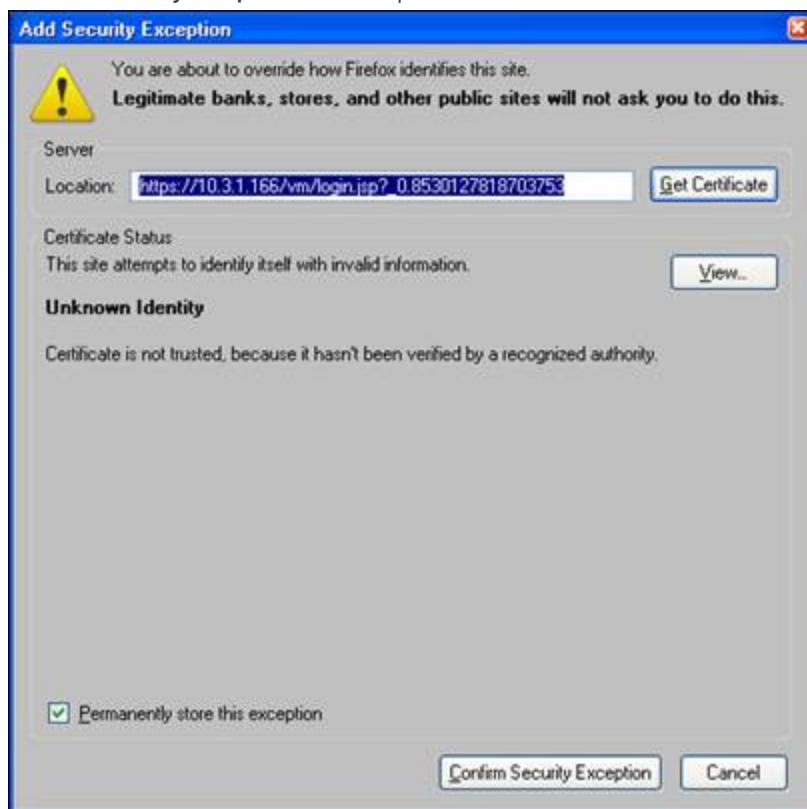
Add Security Exception

You are about to override how Firefox identifies this site.

Legitimate banks, stores, and other public sites will not ask you to do this.

Server

Location: https://10.3.1.166/vm/login.jsp?_0.8530127818703753

Get Certificate

Certificate Status

This site attempts to identify itself with invalid information.

View...

Unknown Identity

Certificate is not trusted, because it hasn't been verified by a recognized authority.

Permanently store this exception

Confirm Security Exception

Cancel